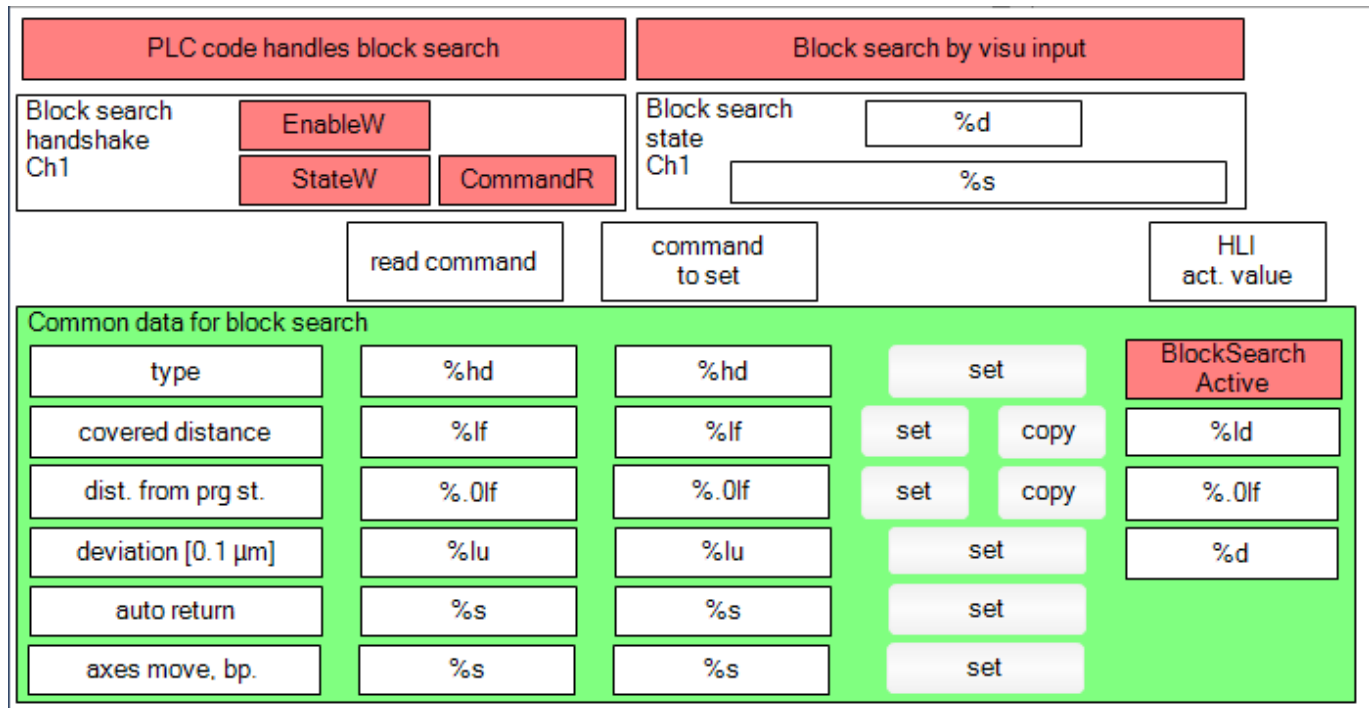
PLC code handles block search

Block search by visu input

Block search handshake Ch1

EnableW

StateW

CommandR

Block search state Ch1

%d

%s

read command

command to set

HLI act. value

Common data for block search

| | | | | |
|---|---|---|---|---|
| type | %hd | %hd | set | BlockSearch Active |
| covered distance | %lf | %lf | set copy | %ld |
| dist. from prg st. | %.0lf | %.0lf | set copy | %.0lf |
| deviation [0.1 µm] | %lu | %lu | set | %d |
| auto return | %s | %s | set | |
| axes move, bp. | %s | %s | set | |